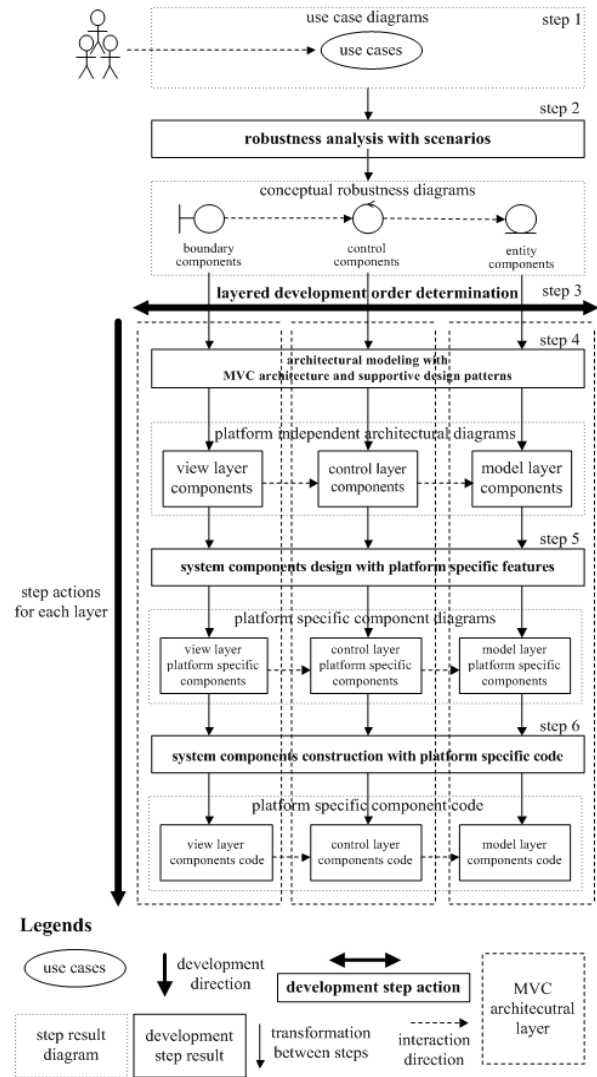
use case diagrams
step 1
use cases
step 2
robustness analysis with scenarios
conceptual robustness diagrams
boundary components
control components
entity components
layered development order determination
step 3
step 4
architectural modeling with MVC architecture and supportive design patterns
platform independent architectural diagrams
view layer components
control layer components
model layer components
step 5
system components design with platform specific features
step actions for each layer
platform specific component diagrams
view layer platform specific components
control layer platform specific components
model layer platform specific components
step 6
system components construction with platform specific code
platform specific component code
view layer components code
control layer components code
model layer components code

Legends
use cases
development direction
development step action
MVC architecutral layer
step result diagram
development step result
transformation between steps
interaction direction